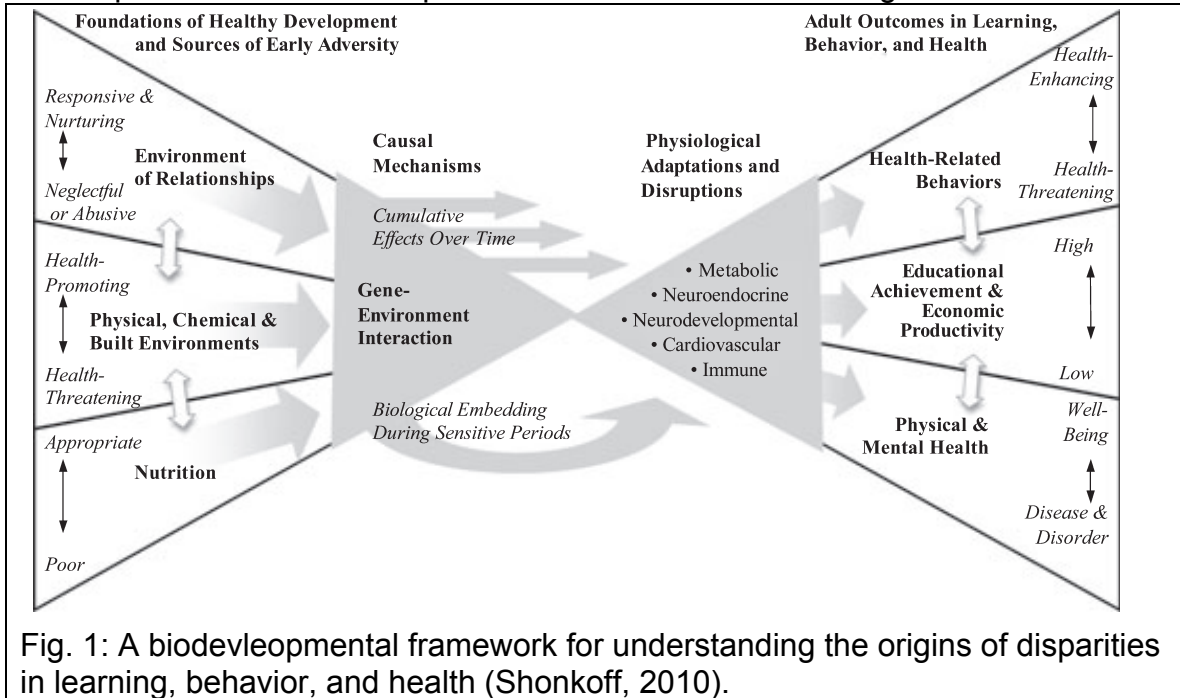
Foundations of Healthy Development and Sources of Early Adversity

Responsive & Nurturing

Environment of Relationships

Neglectful or Abusive

Health-Promoting

Physical, Chemical & Built Environments

Health-Threatening

Appropriate

Nutrition

Poor

Causal Mechanisms

Cumulative Effects Over Time

Gene-Environment Interaction

Biological Embedding During Sensitive Periods

Physiological Adaptations and Disruptions

• Metabolic
• Neuroendocrine
• Neurodevelopmental
• Cardiovascular
• Immune

Adult Outcomes in Learning, Behavior, and Health

Health-Enhancing

Health-Related Behaviors

Health-Threatening

High

Educational Achievement & Economic Productivity

Low

Well-Being

Physical & Mental Health

Disease & Disorder

Fig. 1: A biodevleopmental framework for understanding the origins of disparities in learning, behavior, and health (Shonkoff, 2010).